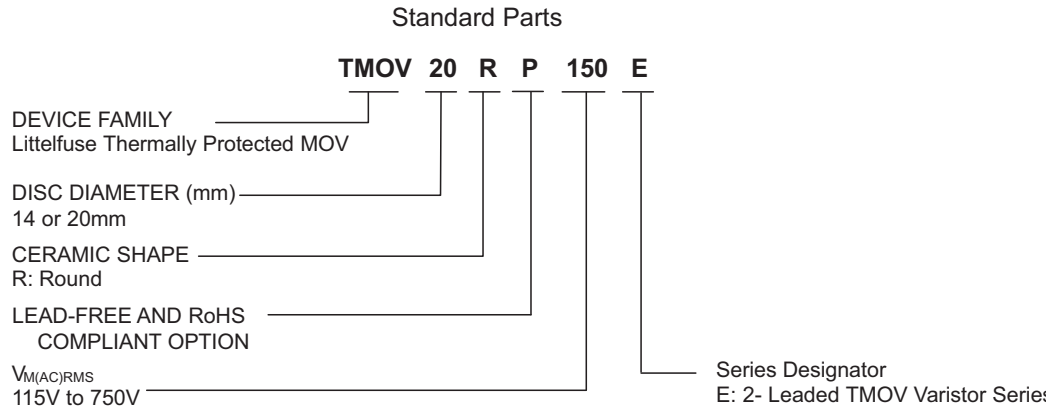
Standard Parts

TMOV 20 R P 150 E

DEVICE FAMILY
Littelfuse Thermally Protected MOV

DISC DIAMETER (mm)
14 or 20mm

CERAMIC SHAPE
R: Round

LEAD-FREE AND RoHS
COMPLIANT OPTION

$V_{M(AC)RMS}$
115V to 750V

Series Designator
E: 2- Leaded TMOV Varistor Series